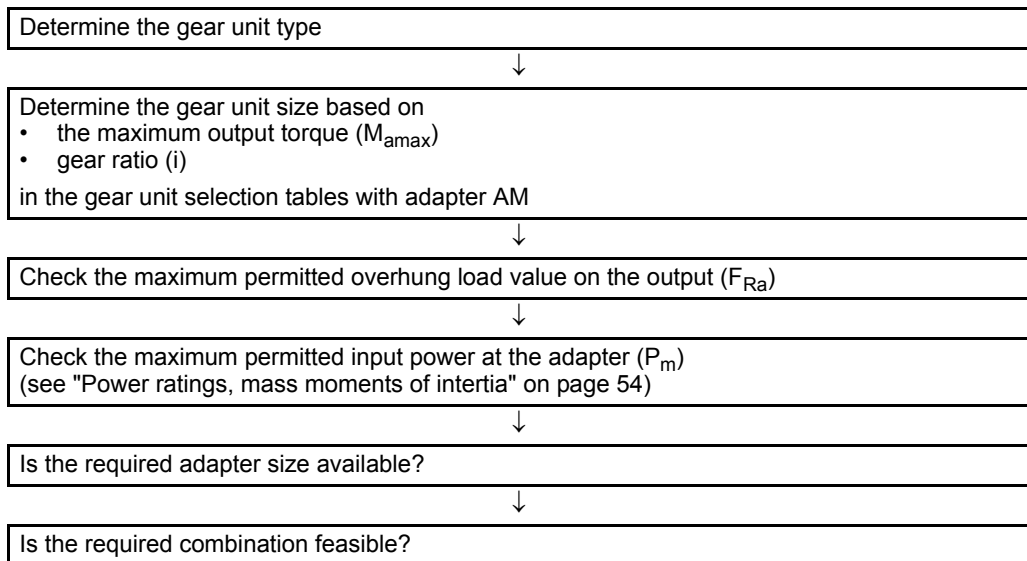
Determine the gear unit type

↓

Determine the gear unit size based on
• the maximum output torque ($M_{amax}$)
• gear ratio (i)

in the gear unit selection tables with adapter AM

↓

Check the maximum permitted overhung load value on the output ($F_{Ra}$)

↓

Check the maximum permitted input power at the adapter ($P_m$)
(see "Power ratings, mass moments of intertia" on page 54)

↓

Is the required adapter size available?

↓

Is the required combination feasible?